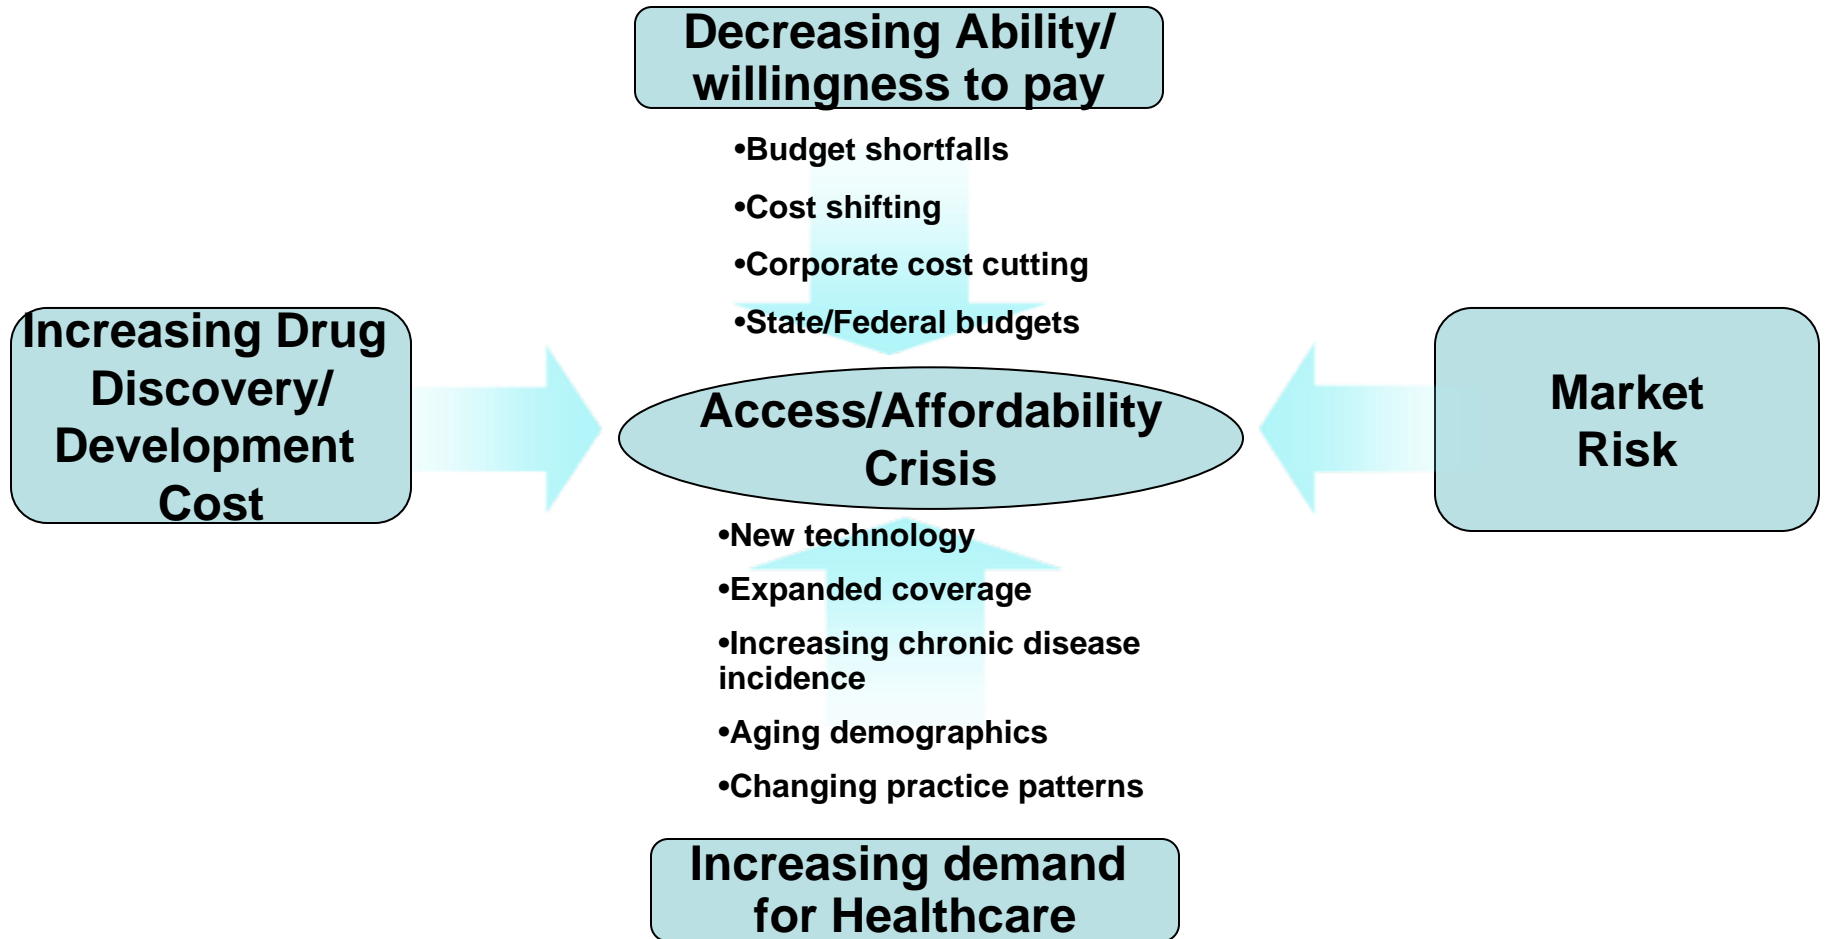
Decreasing Ability/ willingness to pay

•Budget shortfalls

•Cost shifting

•Corporate cost cutting

•State/Federal budgets

Increasing Drug Discovery/ Development Cost

Access/Affordability Crisis

Market Risk

•New technology

•Expanded coverage

•Increasing chronic disease incidence

•Aging demographics

•Changing practice patterns

Increasing demand for Healthcare